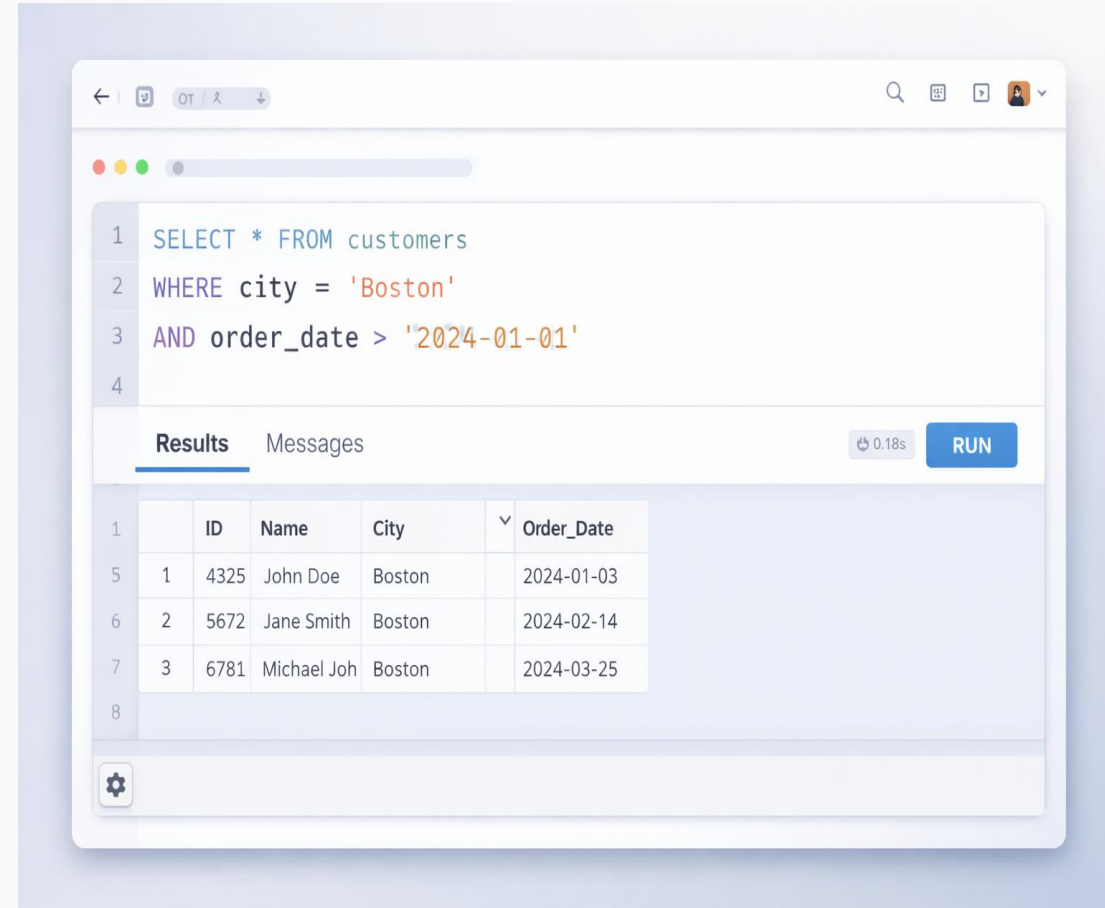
OT / ⅄

1 SELECT * FROM customers
2 WHERE city = 'Boston'
3 AND order_date > '2024-01-01'
4

Results Messages

0.18s RUN

1
5
6
7
8

| | ID | Name | City | | Order_Date |
|---|---|---|---|---|---|
| 1 | 4325 | John Doe | Boston | | 2024-01-03 |
| 2 | 5672 | Jane Smith | Boston | | 2024-02-14 |
| 3 | 6781 | Michael Joh | Boston | | 2024-03-25 |